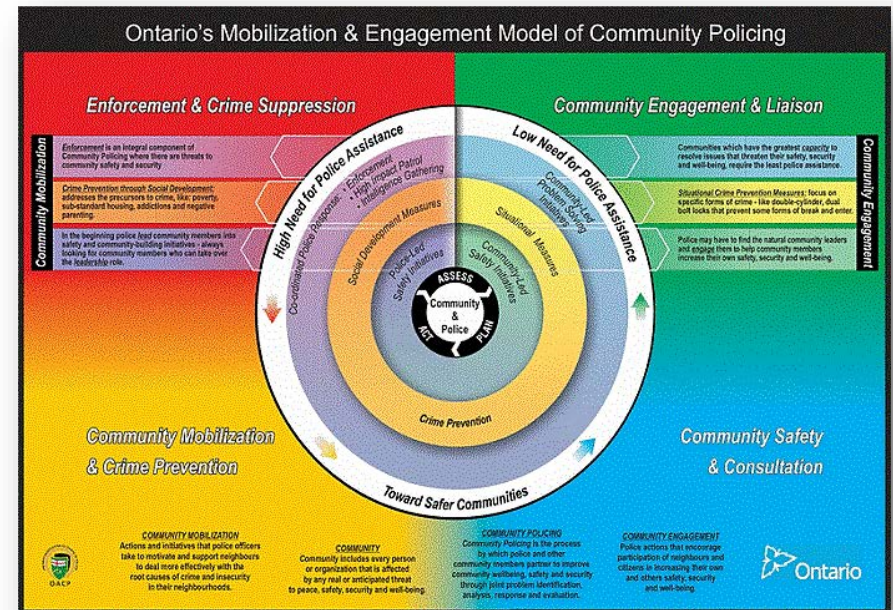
Ontario's Mobilization & Engagement Model of Community Policing

Enforcement & Crime Suppression

Community Engagement & Liaison

Community Mobilization

Enforcement is an integral component of Community Policing where there are threats to community safety and security

Crime Prevention through Social Development: addresses the precursors to crime, like: poverty, sub-standard housing, addictions and negative parenting.

In the beginning police lead community members into safety and community-building initiatives - always looking for community members who can take over the leadership role.

Communities which have the greatest capacity to resolve issues that threaten their safety, security and well-being, require the least police assistance.

Situational Crime Prevention Measures: focus on specific forms of crime - like double-cylinder, dual bolt locks that prevent some forms of break and enter.

Police may have to find the natural community leaders and engage them to help community members increase their own safety, security and well-being.

Community Engagement

High Need for Police Assistance

Low Need for Police Assistance

Co-ordinated Police Response: • Enforcement • High Impact Patrol • Intelligence Gathering

Community-Led Problem Solving Initiatives

Social Development Measures

Situational Measures

Police-Led Safety Initiatives

Community-Led Safety Initiatives

ASSESS

Community & Police

ACT

PLAN

Crime Prevention

Toward Safer Communities

Community Mobilization & Crime Prevention

Community Safety & Consultation

OACP

COMMUNITY MOBILIZATION
Actions and initiatives that police officers take to motivate and support neighbours to deal more effectively with the root causes of crime and insecurity in their neighbourhoods.

COMMUNITY
Community includes every person or organization that is affected by any real or anticipated threat to peace, safety, security and well-being.

COMMUNITY POLICING
Community Policing is the process by which police and other community members partner to improve community wellbeing, safety and security through joint problem identification, analysis, response and evaluation.

COMMUNITY ENGAGEMENT
Police actions that encourage participation of neighbours and citizens in increasing their own and others safety, security and well-being.

Ontario